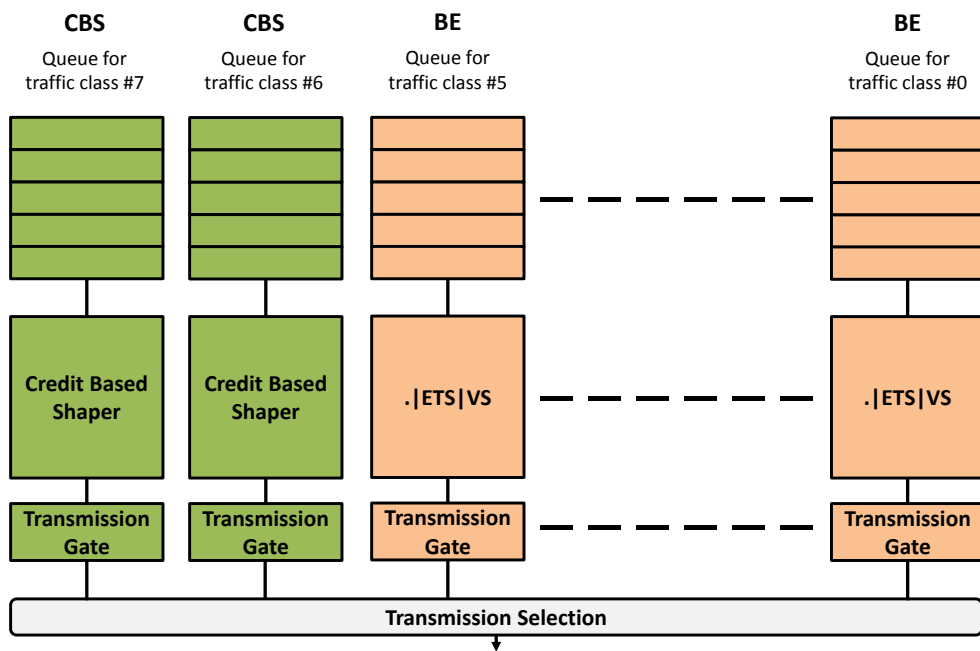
CBS
Queue for traffic class #7

CBS
Queue for traffic class #6

BE
Queue for traffic class #5

BE
Queue for traffic class #0

Credit Based Shaper

Credit Based Shaper

.|ETS|VS

.|ETS|VS

Transmission Gate

Transmission Gate

Transmission Gate

Transmission Gate

Transmission Selection